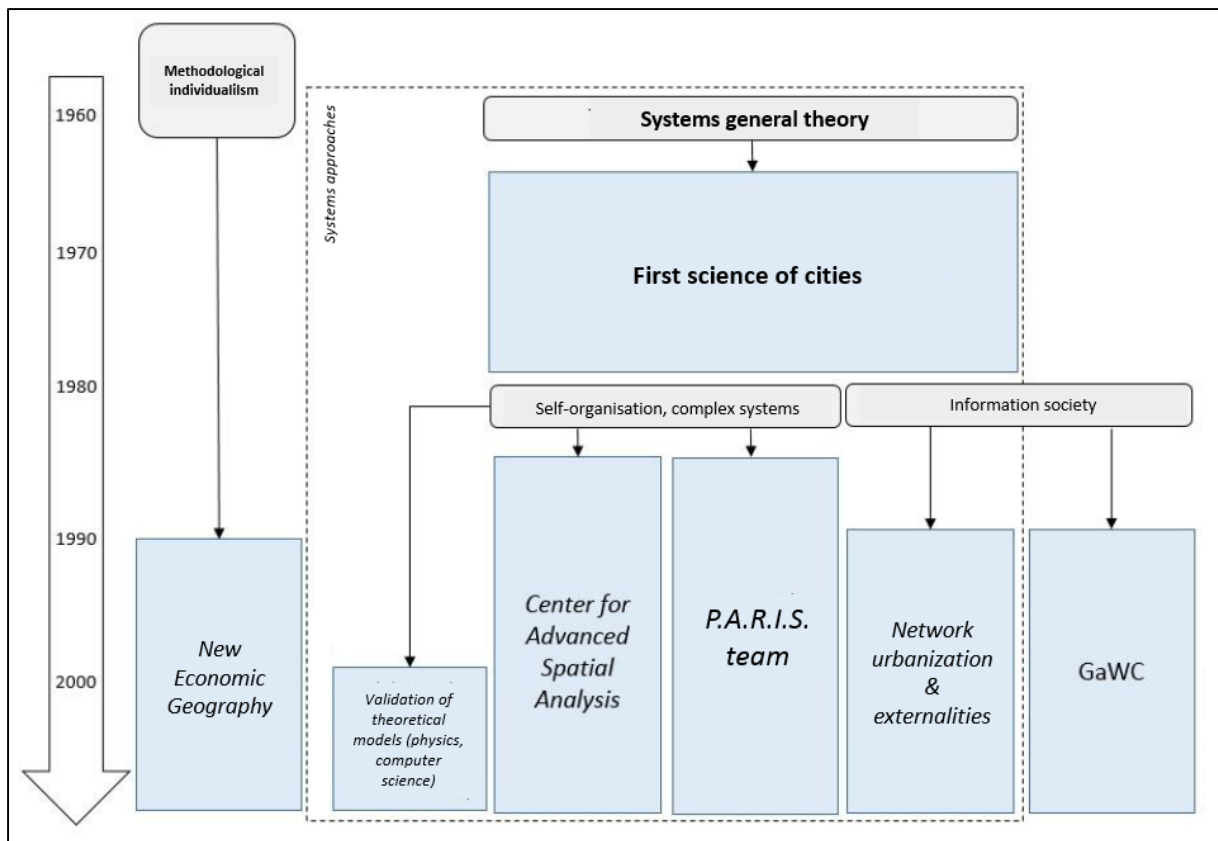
1960

1970

1980

1990

2000

Methodological individualism

Systems approaches

Systems general theory

First science of cities

Self-organisation, complex systems

Information society

New Economic Geography

Validation of theoretical models (physics, computer science)

Center for Advanced Spatial Analysis

P.A.R.I.S. team

Network urbanization & externalities

GaWC